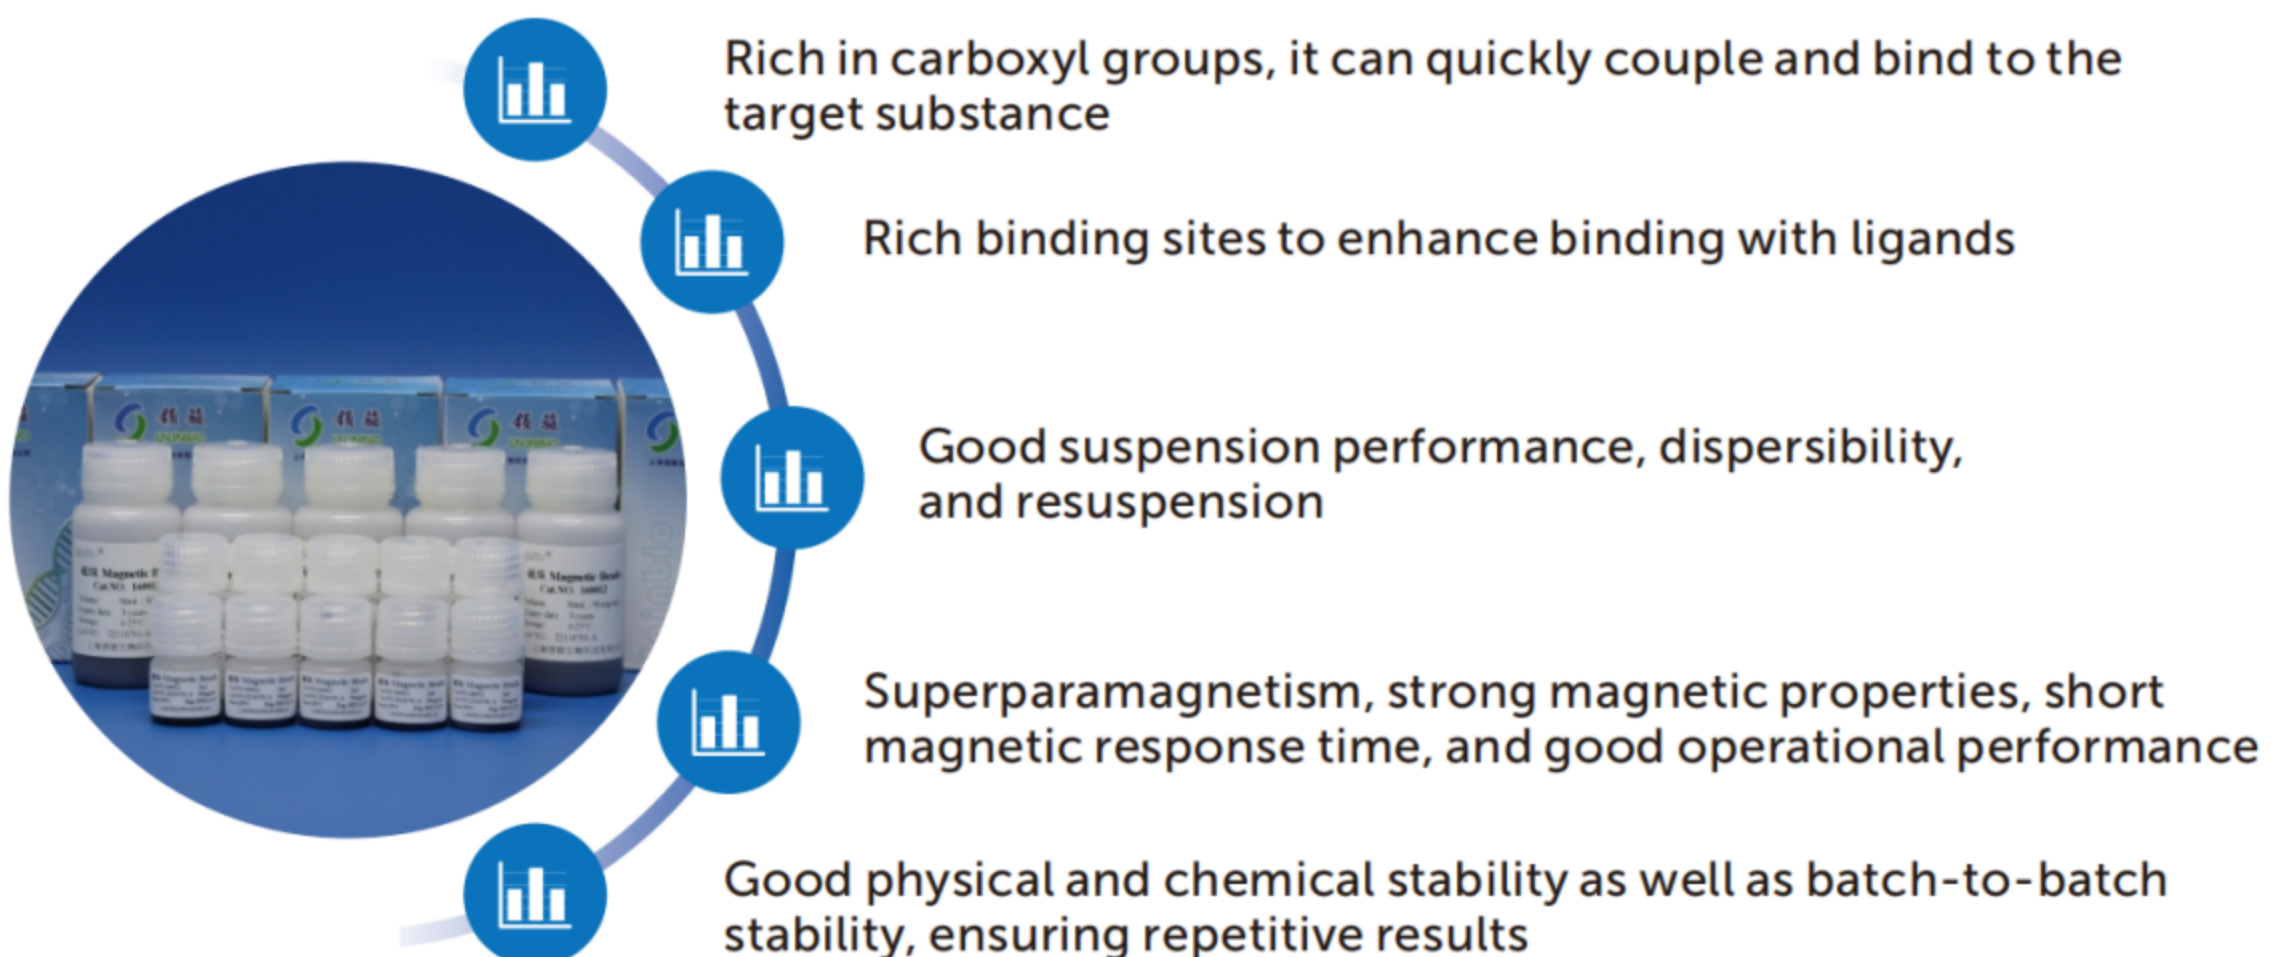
Rich in carboxyl groups, it can quickly couple and bind to the target substance

Rich binding sites to enhance binding with ligands

Good suspension performance, dispersibility, and resuspension

Superparamagnetism, strong magnetic properties, short magnetic response time, and good operational performance

Good physical and chemical stability as well as batch-to-batch stability, ensuring repetitive results